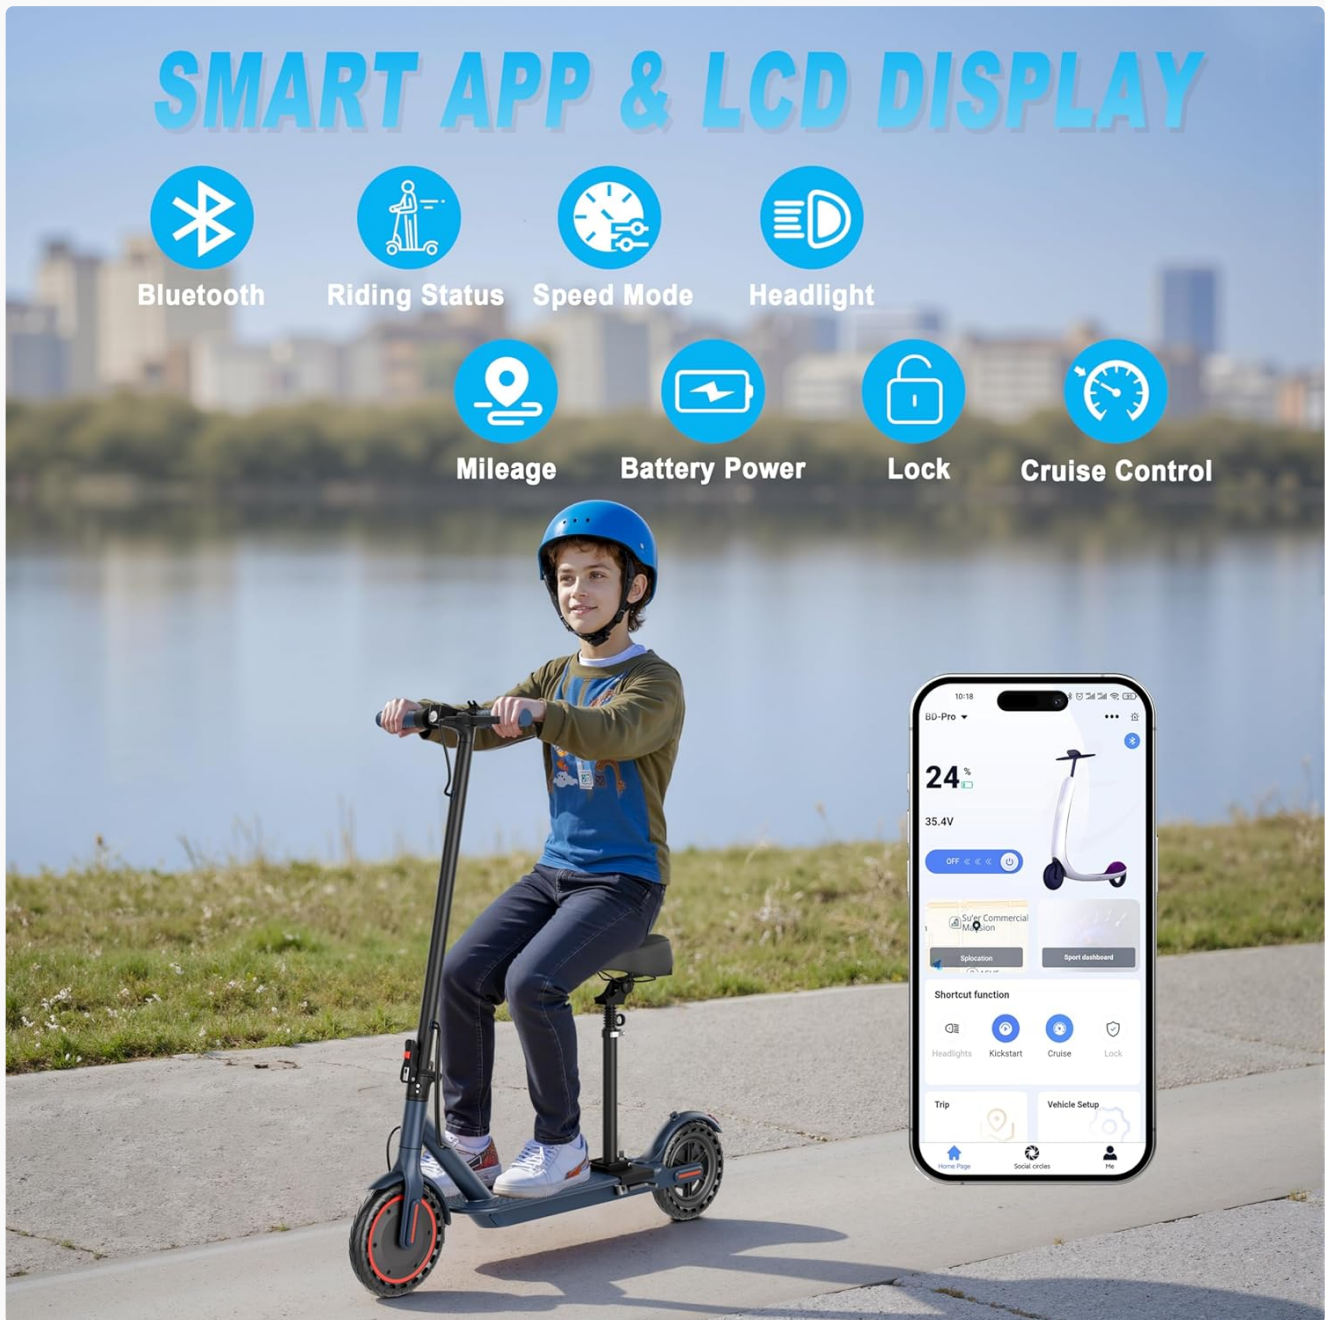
SMART APP & LCD DISPLAY

Bluetooth

Riding Status

Speed Mode

Headlight

Mileage

Battery Power

Lock

Cruise Control

10:18

BD-Pro

24 %

35.4V

OFF

Su'er Commercial Mansion

Splocation

Sport dashboard

Shortcut function

Headlights

Kickstart

Cruise

Lock

Trip

Vehicle Setup

Home Page

Social circles

Me